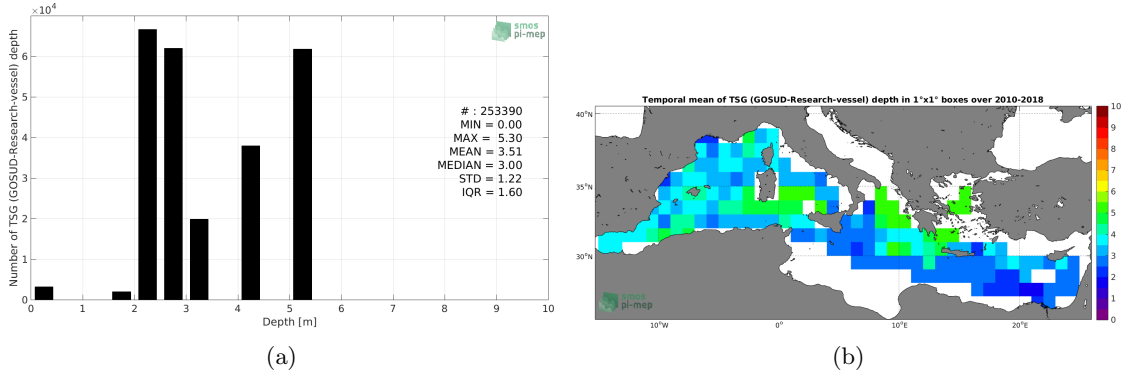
$\times 10^4$

smos pi-mep

Number of TSG (GOSUD-Research-vessel) depth

6
5
4
3
2
1
0

# : 253390
MIN = 0.00
MAX = 5.30
MEAN = 3.51
MEDIAN = 3.00
STD = 1.22
IQR = 1.60

0 1 2 3 4 5 6 7 8 9 10
Depth [m]

(a)

Temporal mean of TSG (GOSUD-Research-vessel) depth in 1°x1° boxes over 2010-2018

40°N
35°N
30°N

10°W 0° 10°E 20°E

smos pi-mep

10
9
8
7
6
5
4
3
2
1
0

(b)